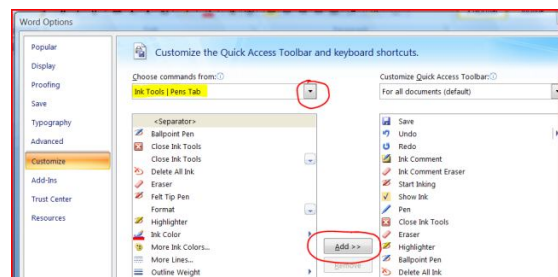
Word Options

Popular
Display
Proofing
Save
Typography
Advanced
Customize
Add-Ins
Trust Center
Resources

Customize the Quick Access Toolbar and keyboard shortcuts.

Choose commands from:ⓘ
Ink Tools | Pens Tab

<Separator>
Ballpoint Pen
Close Ink Tools
Close Ink Tools
Delete All Ink
Eraser
Felt Tip Pen
Format
Highlighter
Ink Color
More Ink Colors...
More Lines...
Outline Weight

Add >>
Remove

Customize Quick Access Toolbar:ⓘ
For all documents (default)

Save
Undo
Redo
Ink Comment
Ink Comment Eraser
Start Inking
Show Ink
Pen
Close Ink Tools
Eraser
Highlighter
Ballpoint Pen
Delete All Ink